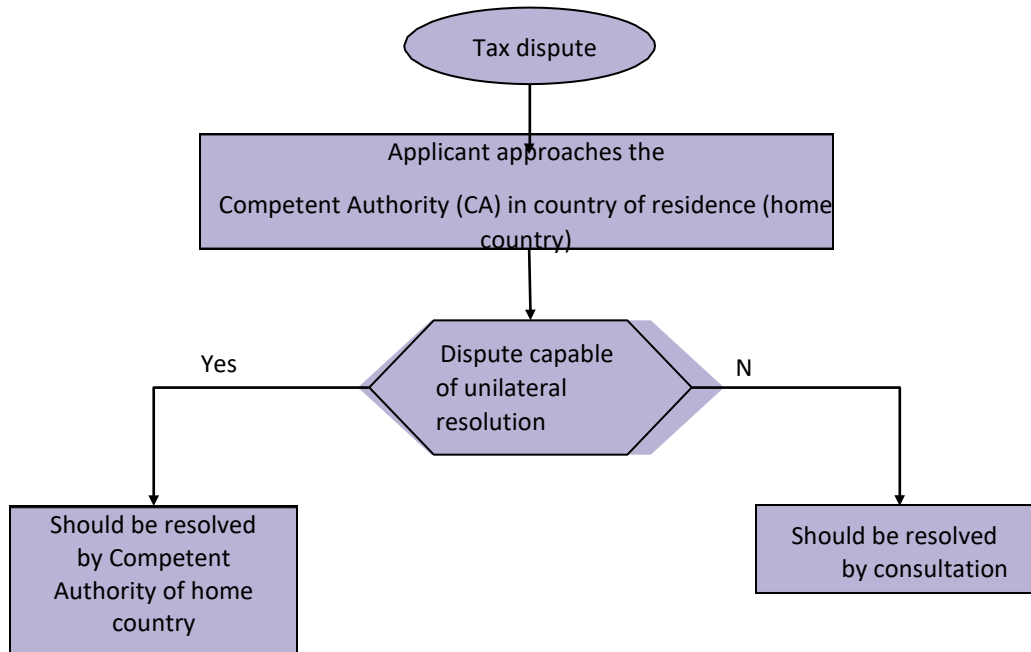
Tax dispute

Applicant approaches the

Competent Authority (CA) in country of residence (home country)

Dispute capable of unilateral resolution

Yes

N

Should be resolved by Competent Authority of home country

Should be resolved by consultation